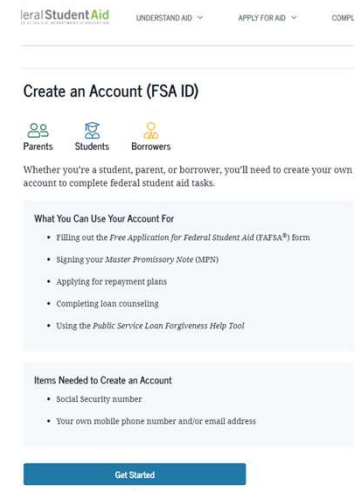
leral Student Aid
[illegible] U.S. DEPARTMENT of EDUCATION

UNDERSTAND AID ∨ APPLY FOR AID ∨ COMPL

Create an Account (FSA ID)

Parents Students Borrowers

Whether you're a student, parent, or borrower, you'll need to create your own account to complete federal student aid tasks.

What You Can Use Your Account For

- Filling out the *Free Application for Federal Student Aid* (FAFSA®) form
- Signing your *Master Promissory Note* (MPN)
- Applying for repayment plans
- Completing loan counseling
- Using the *Public Service Loan Forgiveness Help Tool*

Items Needed to Create an Account

- Social Security number
- Your own mobile phone number and/or email address

Get Started